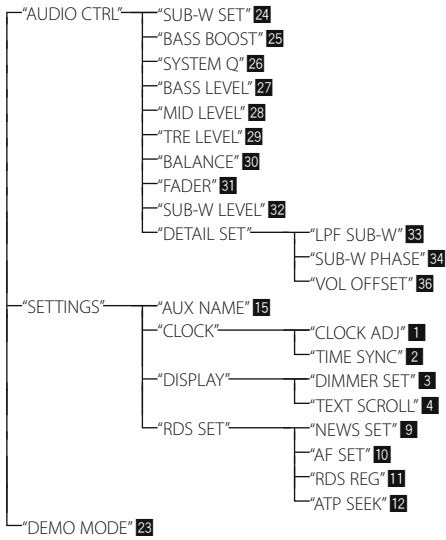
"AUDIO CTRL"
"SUB-W SET" 24
"BASS BOOST" 25
"SYSTEM Q" 26
"BASS LEVEL" 27
"MID LEVEL" 28
"TRE LEVEL" 29
"BALANCE" 30
"FADER" 31
"SUB-W LEVEL" 32
"DETAIL SET"
"LPF SUB-W" 33
"SUB-W PHASE" 34
"VOL OFFSET" 36
"SETTINGS"
"AUX NAME" 15
"CLOCK"
"CLOCK ADJ" 1
"TIME SYNC" 2
"DISPLAY"
"DIMMER SET" 3
"TEXT SCROLL" 4
"RDS SET"
"NEWS SET" 9
"AF SET" 10
"RDS REG" 11
"ATP SEEK" 12
"DEMO MODE" 23